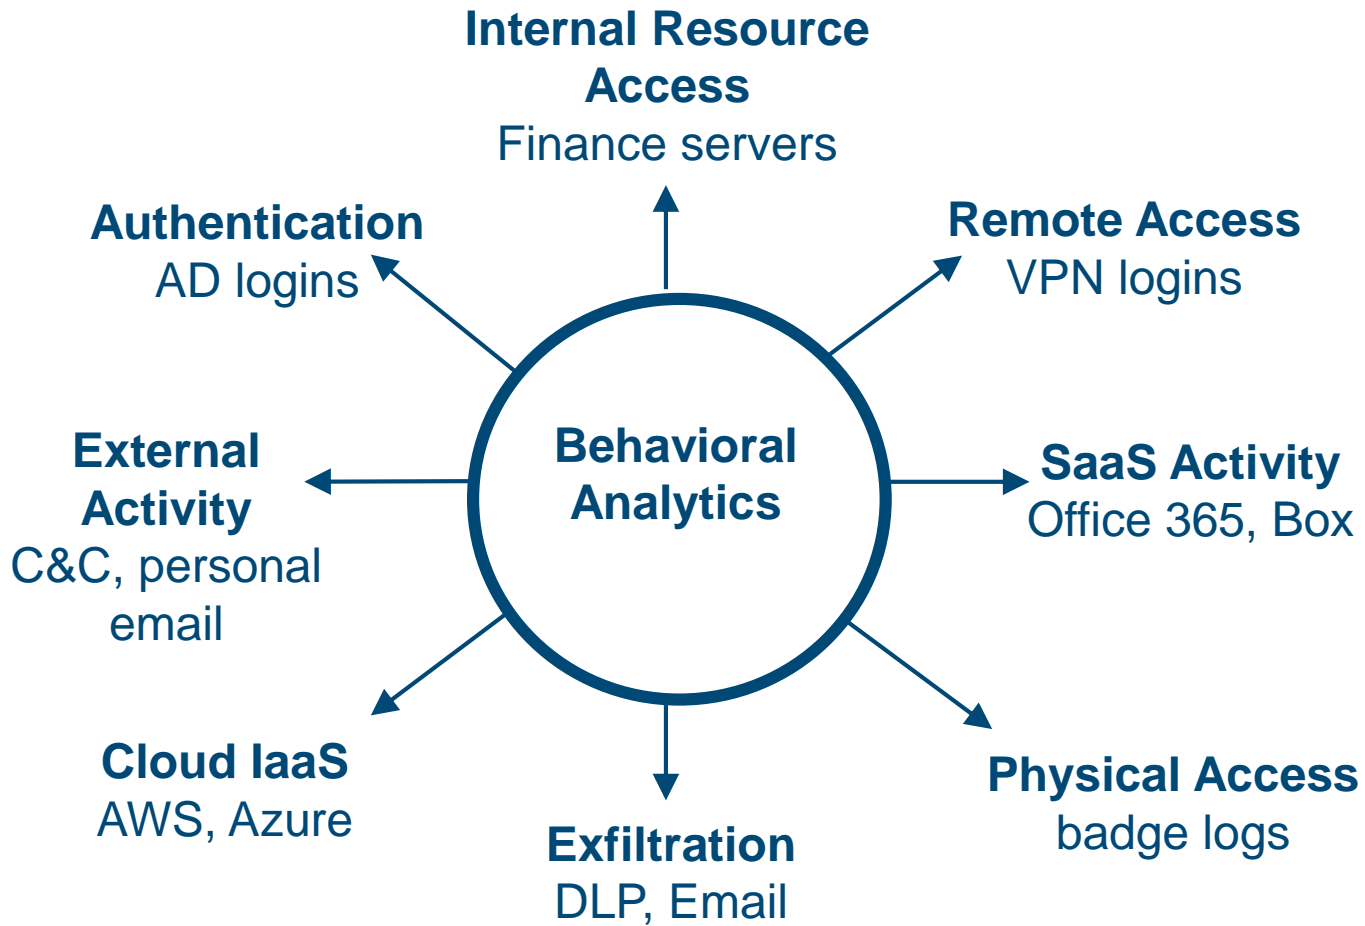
Internal Resource Access
Finance servers

Authentication
AD logins

Remote Access
VPN logins

Behavioral Analytics

External Activity
C&C, personal email

SaaS Activity
Office 365, Box

Cloud IaaS
AWS, Azure

Exfiltration
DLP, Email

Physical Access
badge logs